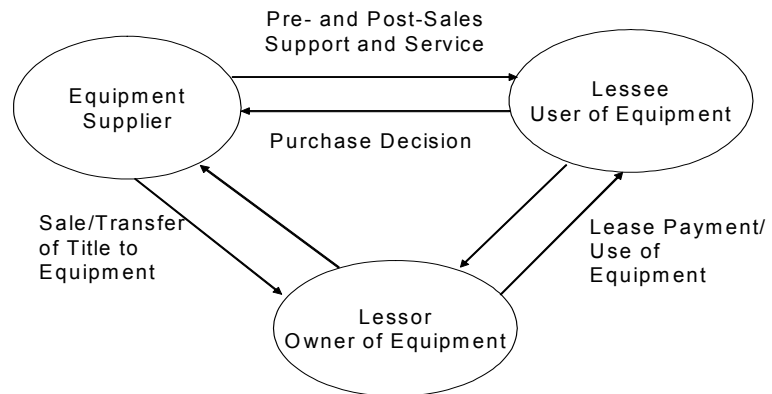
Pre- and Post-Sales Support and Service

Equipment Supplier

Lessee User of Equipment

Purchase Decision

Sale/Transfer of Title to Equipment

Lease Payment/ Use of Equipment

Lessor Owner of Equipment